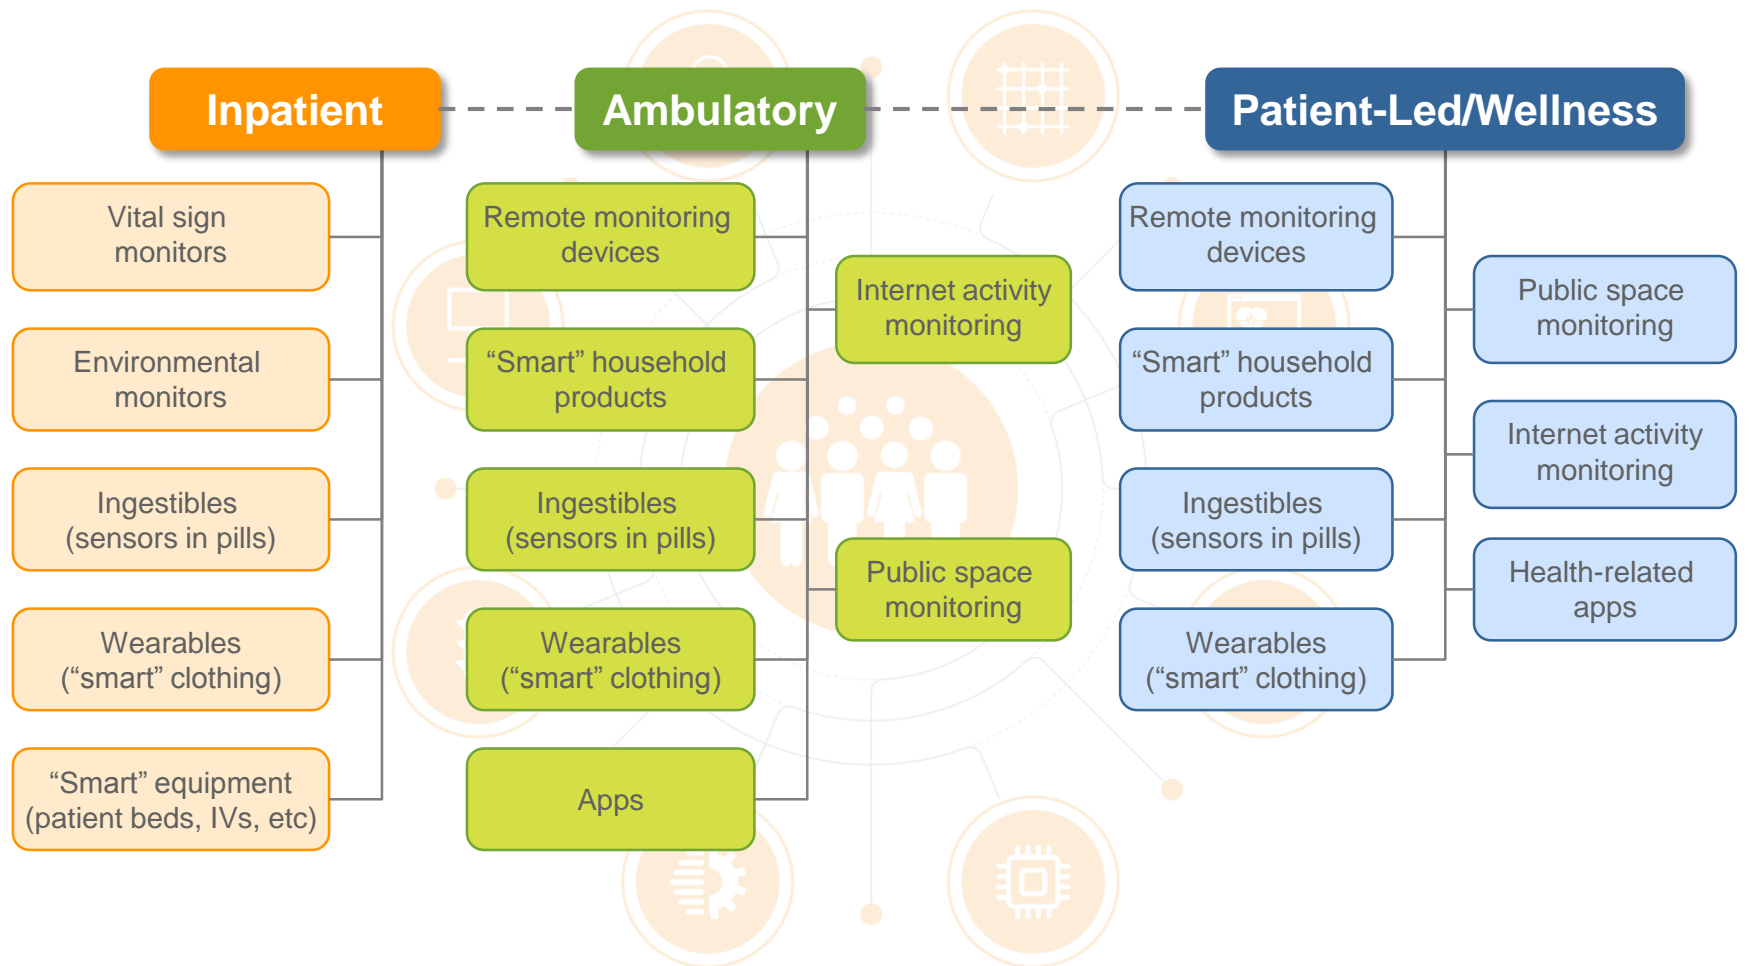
Inpatient

Vital sign monitors

Environmental monitors

Ingestibles (sensors in pills)

Wearables (“smart” clothing)

“Smart” equipment (patient beds, IVs, etc)

Ambulatory

Remote monitoring devices

“Smart” household products

Ingestibles (sensors in pills)

Wearables (“smart” clothing)

Apps

Internet activity monitoring

Public space monitoring

Patient-Led/Wellness

Remote monitoring devices

“Smart” household products

Ingestibles (sensors in pills)

Wearables (“smart” clothing)

Public space monitoring

Internet activity monitoring

Health-related apps